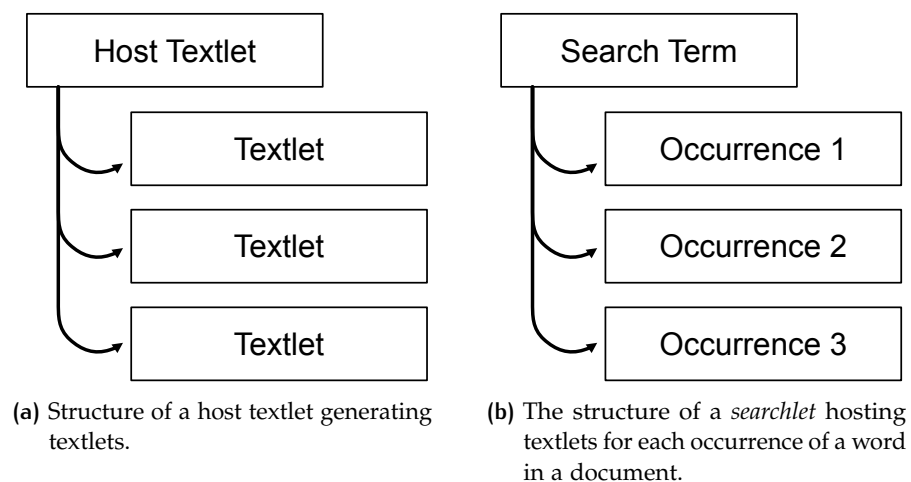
Host Textlet

Textlet

Textlet

Textlet

(a) Structure of a host textlet generating textlets.

Search Term

Occurrence 1

Occurrence 2

Occurrence 3

(b) The structure of a searchlet hosting textlets for each occurrence of a word in a document.